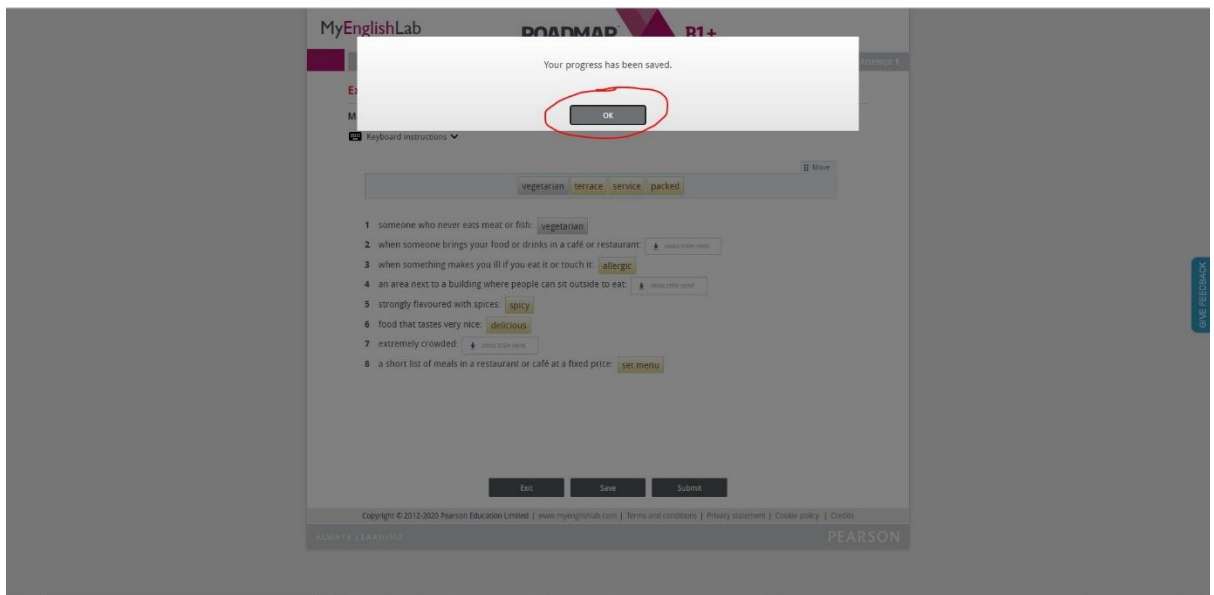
MyEnglishLab ROADMAP B1+

Your progress has been saved.

OK

Attempt 1

Ex

M

Keyboard instructions

Move

vegetarian terrace service packed

1 someone who never eats meat or fish: vegetarian
2 when someone brings your food or drinks in a café or restaurant: DRAG ITEM HERE
3 when something makes you ill if you eat it or touch it: allergic
4 an area next to a building where people can sit outside to eat: DRAG ITEM HERE
5 strongly flavoured with spices: spicy
6 food that tastes very nice: delicious
7 extremely crowded: DRAG ITEM HERE
8 a short list of meals in a restaurant or café at a fixed price: set menu

Exit Save Submit

Copyright © 2012-2020 Pearson Education Limited | www.myenglishlab.com | Terms and conditions | Privacy statement | Cookie policy | Credits

ALWAYS LEARNING PEARSON

GIVE FEEDBACK